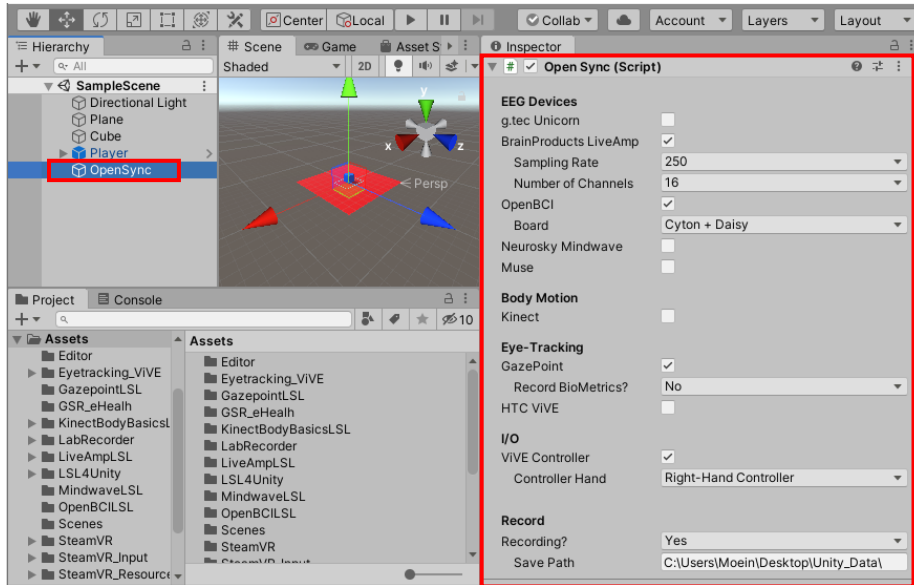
Center Local Collab Account Layers Layout

Hierarchy
All
SampleScene
Directional Light
Plane
Cube
Player
OpenSync

Scene Game Asset S
Shaded 2D
y
x
z
< Persp

Inspector
Open Sync (Script)

EEG Devices
g.tec Unicorn
BrainProducts LiveAmp ✓
Sampling Rate 250
Number of Channels 16
OpenBCI ✓
Board Cyton + Daisy
Neurosky Mindwave
Muse

Body Motion
Kinect

Eye-Tracking
GazePoint ✓
Record BioMetrics? No
HTC ViVE

I/O
ViVE Controller ✓
Controller Hand Right-Hand Controller

Record
Recording? Yes
Save Path C:\Users\Moein\Desktop\Unity_Data\

Project Console
10

Assets
Editor
Eyetracking_ViVE
GazepointLSL
GSR_eHealh
KinectBodyBasicsL
LabRecorder
LiveAmpLSL
LSL4Unity
MindwaveLSL
OpenBCILSL
Scenes
SteamVR
SteamVR_Input
SteamVR_Resource

Assets
Editor
Eyetracking_ViVE
GazepointLSL
GSR_eHealh
KinectBodyBasicsLSL
LabRecorder
LiveAmpLSL
LSL4Unity
MindwaveLSL
OpenBCILSL
Scenes
SteamVR
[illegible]